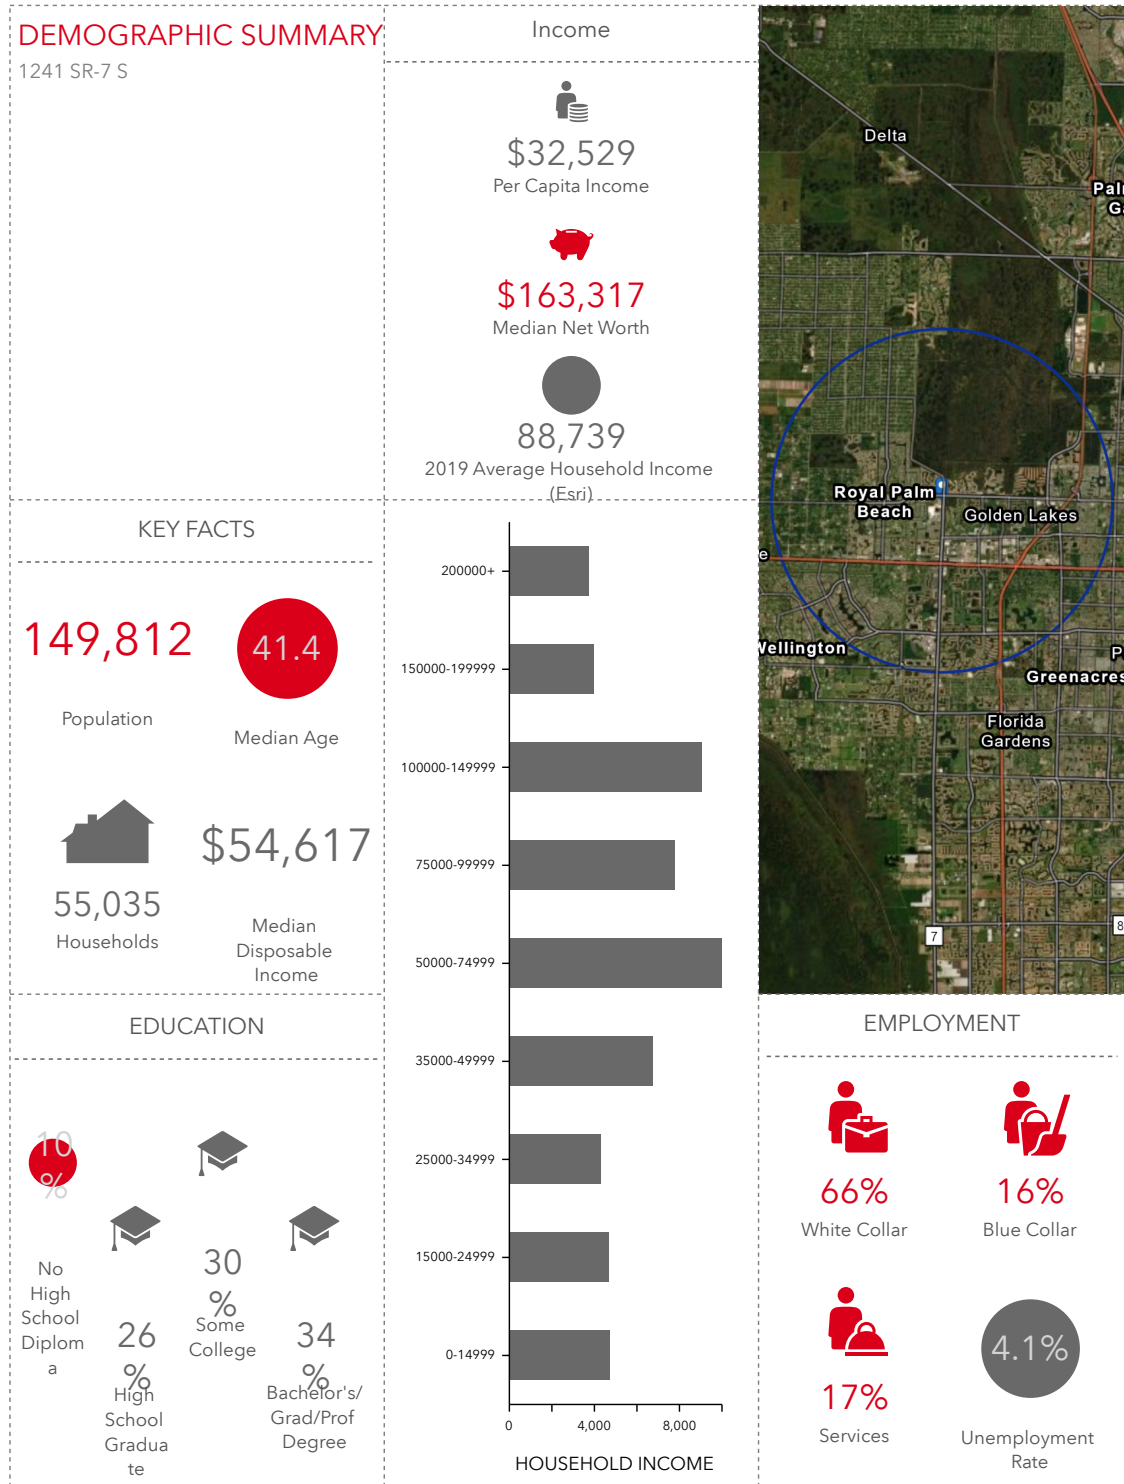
DEMOGRAPHIC SUMMARY
1241 SR-7 S

Income

$32,529
Per Capita Income

$163,317
Median Net Worth

88,739
2019 Average Household Income (Esri)

Delta
Pal
G
Royal Palm Beach
Golden Lakes
e
Wellington
P
Greenacres
Florida Gardens
7
8

KEY FACTS

149,812
Population

41.4
Median Age

55,035
Households

$54,617
Median Disposable Income

200000+
150000-199999
100000-149999
75000-99999
50000-74999
35000-49999
25000-34999
15000-24999
0-14999
0
4,000
8,000
HOUSEHOLD INCOME

EDUCATION

10 %
No High School Diploma

26 %
High School Graduate

30 %
Some College

34 %
Bachelor's/ Grad/Prof Degree

EMPLOYMENT

66%
White Collar

16%
Blue Collar

17%
Services

4.1%
Unemployment Rate